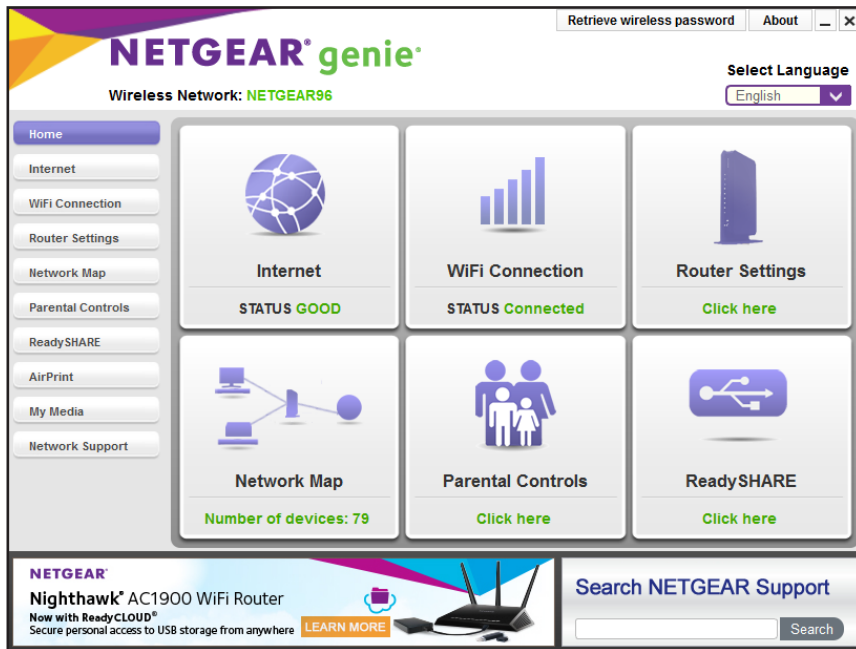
Retrieve wireless password About _ X

NETGEAR® genie®

Wireless Network: NETGEAR96

Select Language

English

Home

Internet

WiFi Connection

Router Settings

Network Map

Parental Controls

ReadySHARE

AirPrint

My Media

Network Support

Internet

STATUS GOOD

WiFi Connection

STATUS Connected

Router Settings

Click here

Network Map

Number of devices: 79

Parental Controls

Click here

ReadySHARE

Click here

NETGEAR®

Nighthawk® AC1900 WiFi Router

Now with ReadyCLOUD®

Secure personal access to USB storage from anywhere

LEARN MORE

Search NETGEAR Support

Search